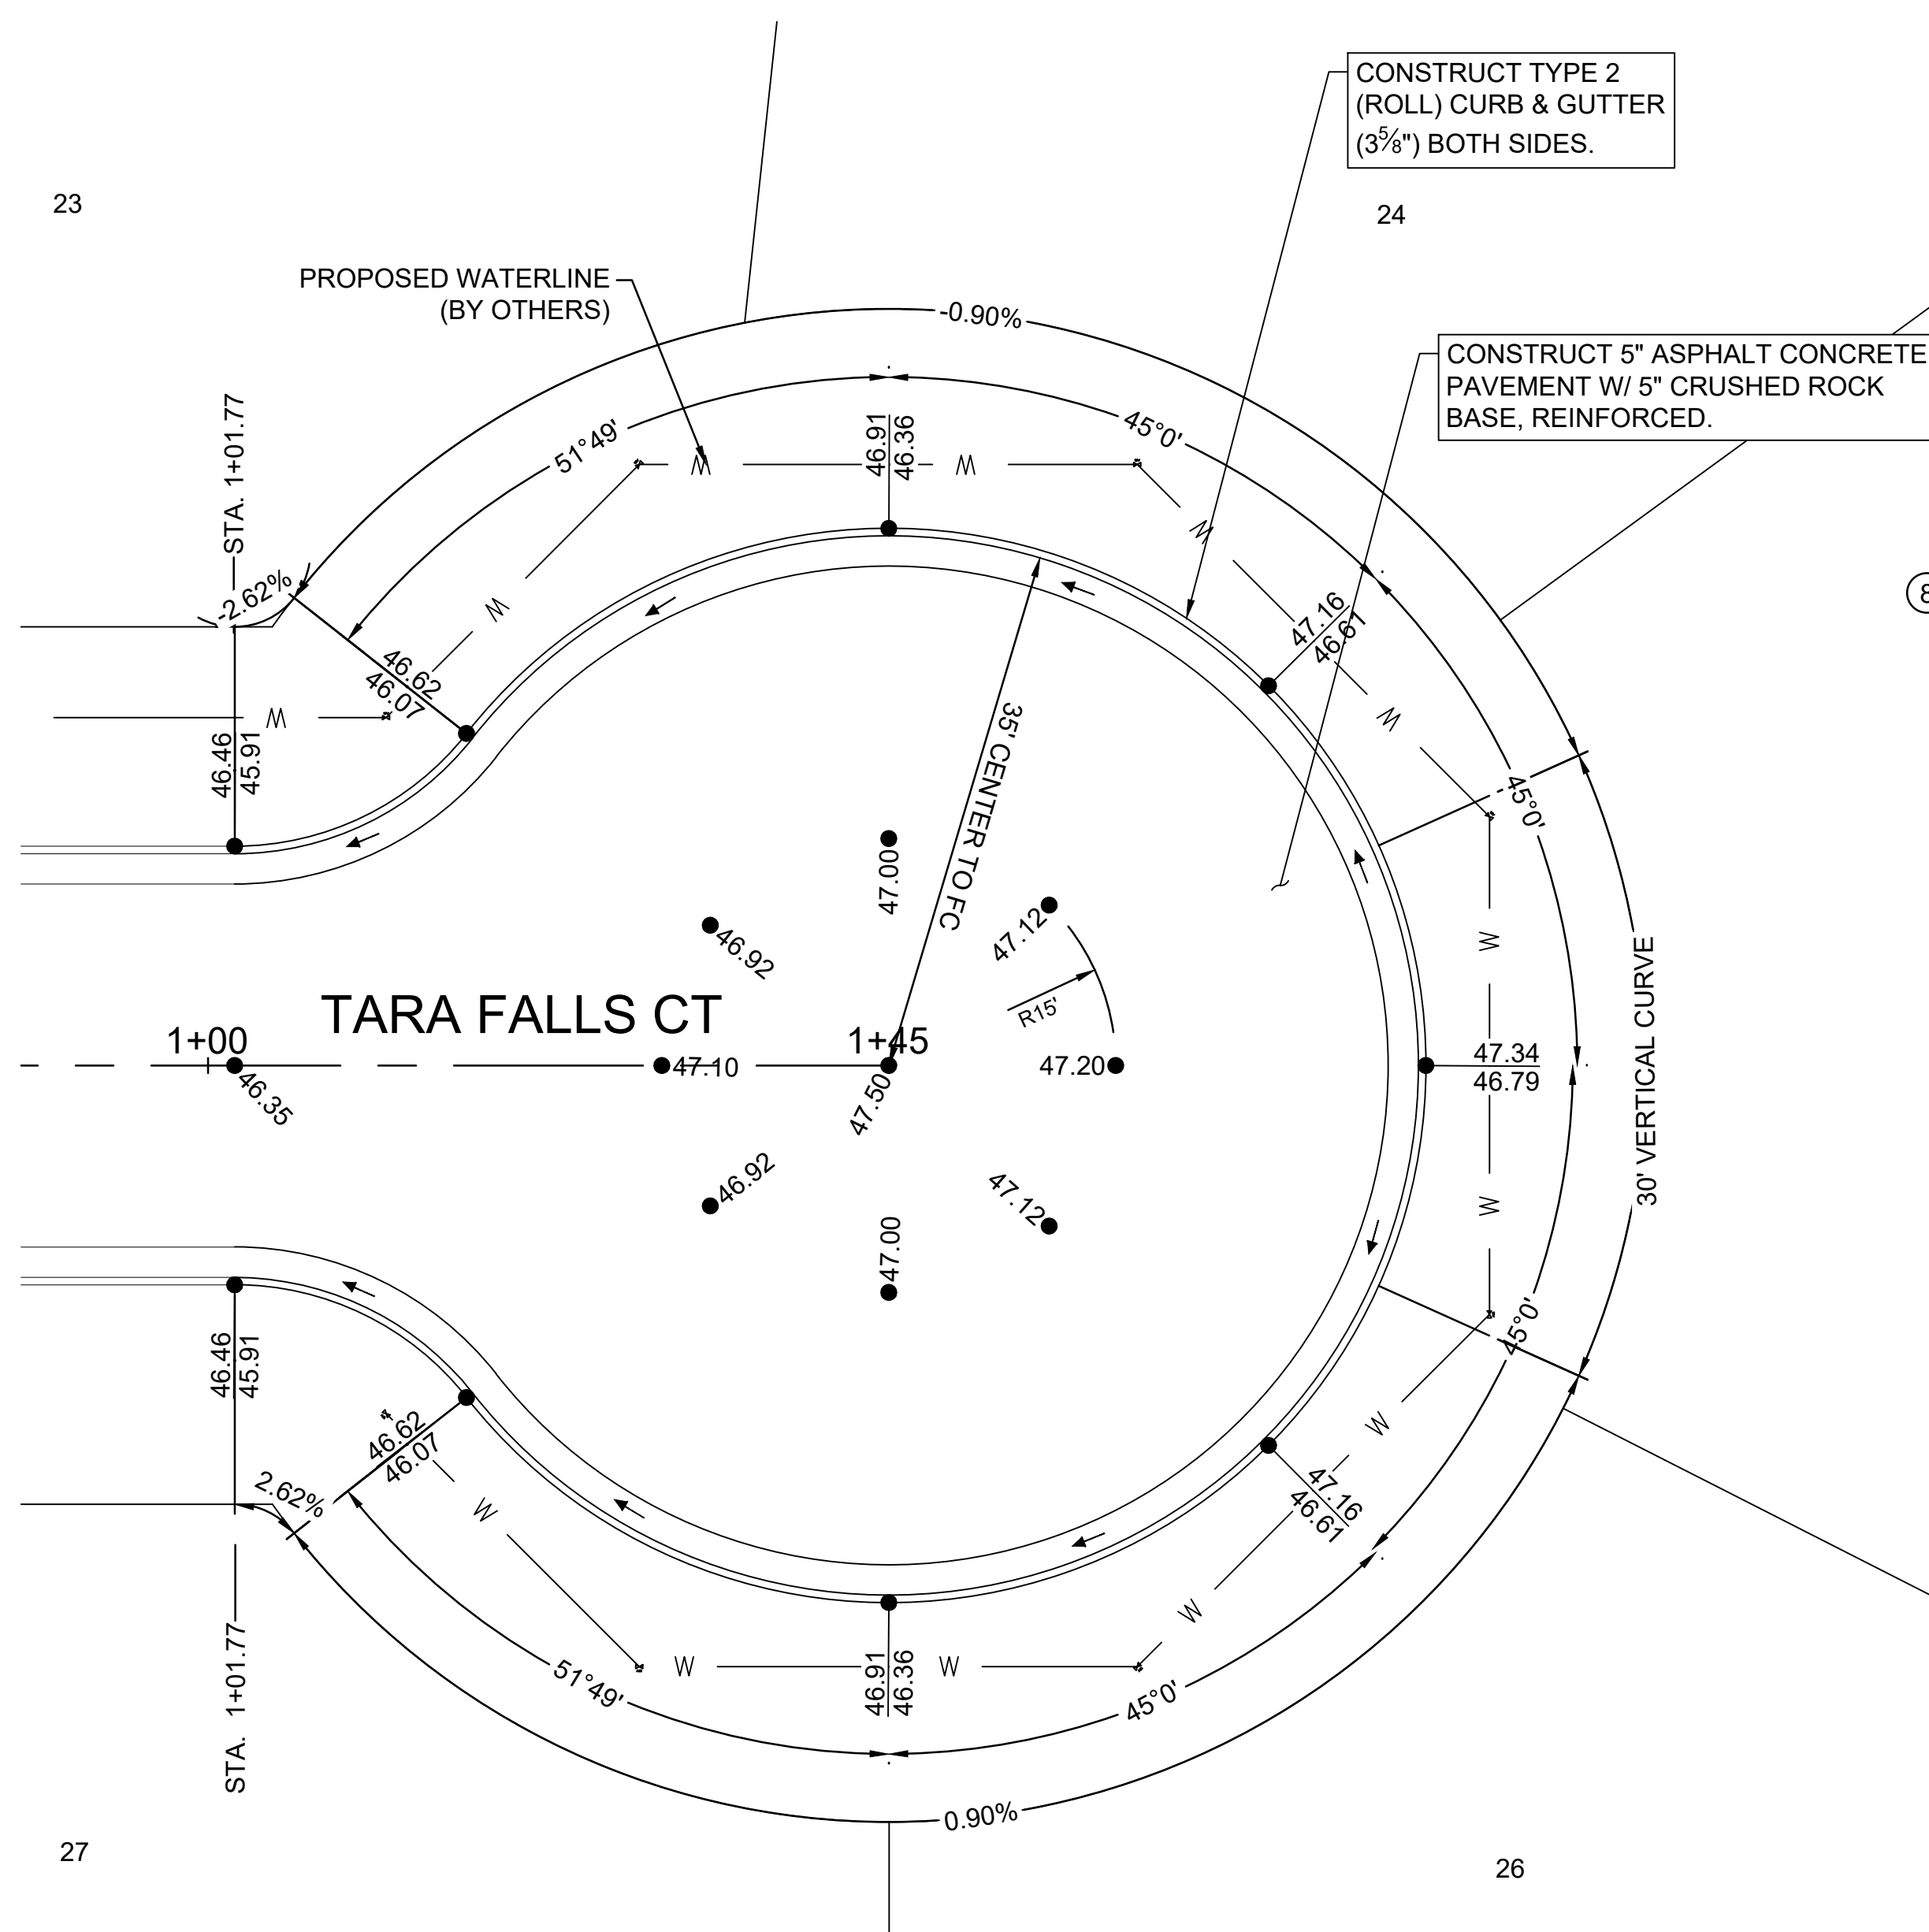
CONSTRUCT TYPE 2 (ROLL) CURB & GUTTER ($3\frac{5}{8}$") BOTH SIDES.

23

24

PROPOSED WATERLINE (BY OTHERS)

-0.90%

CONSTRUCT 5" ASPHALT CONCRETE PAVEMENT W/ 5" CRUSHED ROCK BASE, REINFORCED.

STA. 1+01.77

-2.62%

51°49'

46.91
46.36

45°0'

W

W

W

W

W

W

46.62
46.07

47.16
46.61

46.46
45.91

35' CENTER TO FC

45°0'

47.00

47.12

46.92

R15'

W

30' VERTICAL CURVE

TARA FALLS CT

1+00

1+45

47.10

47.20

47.34
46.79

46.35

47.50

46.92

47.12

W

47.00

45°0'

46.46
45.91

W

46.62
46.07

2.62%

W

47.16
46.61

W

W

51°49'

W

46.91
46.36

W

45°0'

STA. 1+01.77

0.90%

27

26